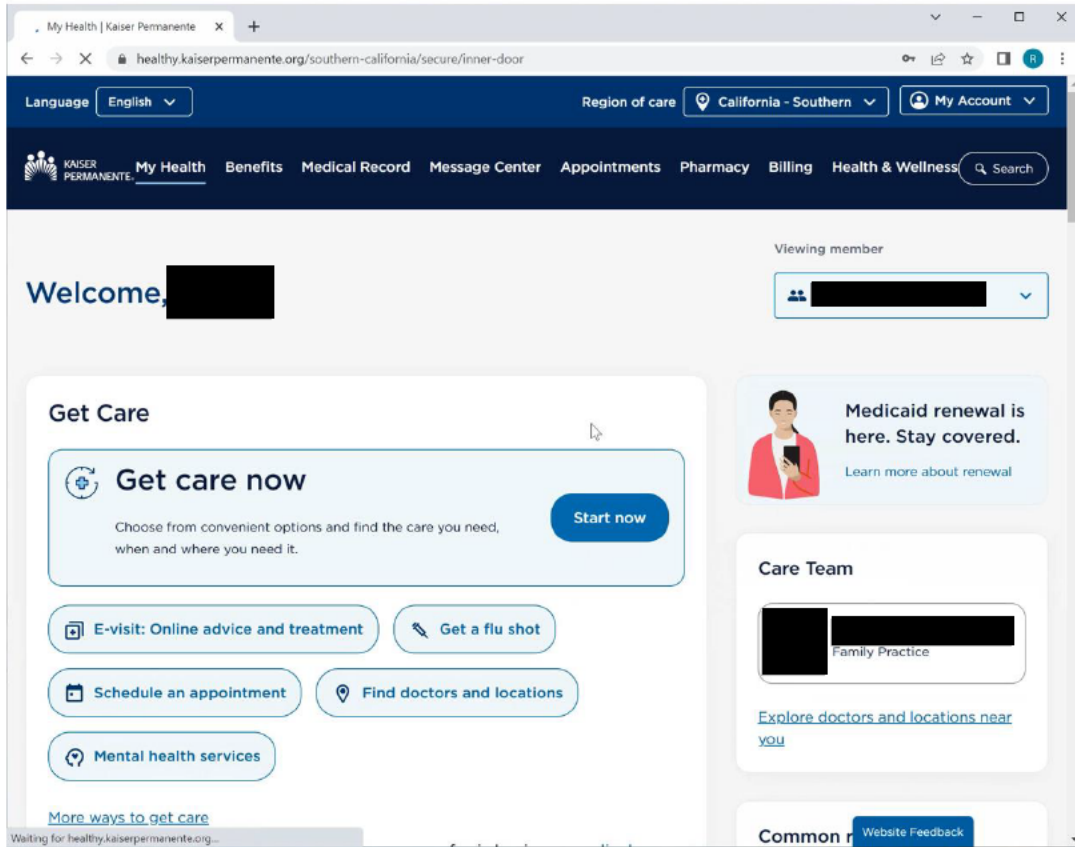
My Health | Kaiser Permanente ×

healthy.kaiserpermanente.org/southern-california/secure/inner-door

Language English

Region of care California - Southern

My Account

KAISER PERMANENTE. My Health Benefits Medical Record Message Center Appointments Pharmacy Billing Health & Wellness Search

Viewing member

Welcome, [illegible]

Get Care

Get care now

Choose from convenient options and find the care you need, when and where you need it.

Start now

E-visit: Online advice and treatment

Get a flu shot

Schedule an appointment

Find doctors and locations

Mental health services

More ways to get care

Medicaid renewal is here. Stay covered.

Learn more about renewal

Care Team

Family Practice

Explore doctors and locations near you

Common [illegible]

Website Feedback

Waiting for healthy.kaiserpermanente.org...